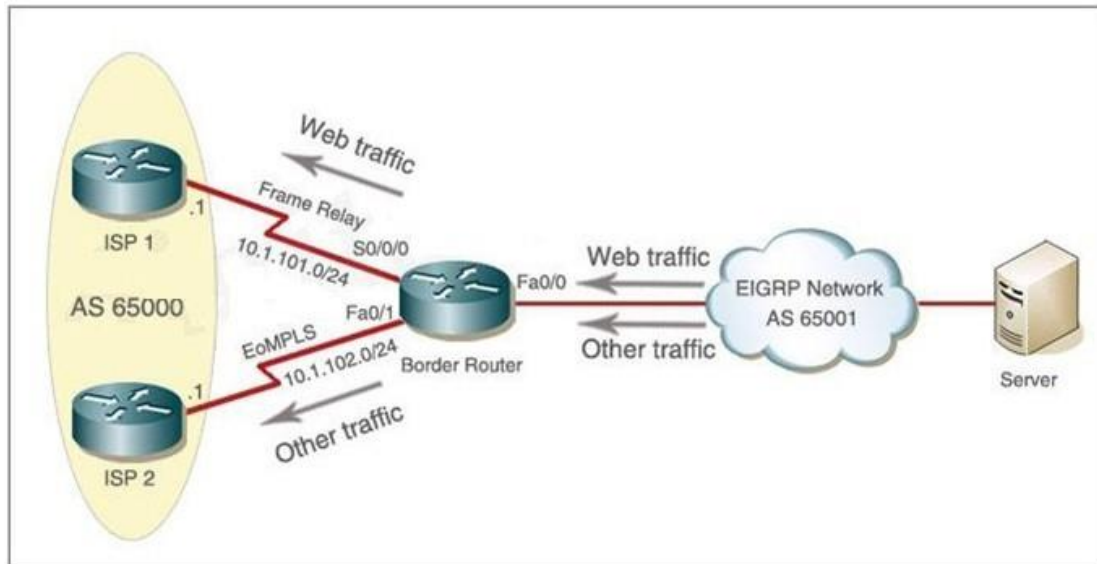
Web traffic

Frame Relay

.1

ISP 1

10.1.101.0/24

S0/0/0

AS 65000

Fa0/1

EoMPLS

10.1.102.0/24

.1

ISP 2

Other traffic

Border Router

Fa0/0

Web traffic

Other traffic

EIGRP Network
AS 65001

Server